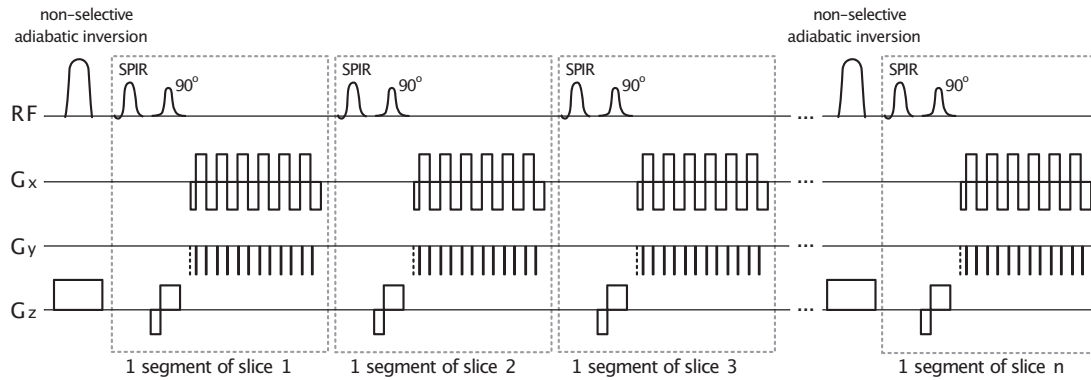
non-selective adiabatic inversion

SPIR
$90^{\circ}$

SPIR
$90^{\circ}$

SPIR
$90^{\circ}$

non-selective adiabatic inversion

SPIR
$90^{\circ}$

RF
...

$G_x$
...

$G_y$
...

$G_z$
...

1 segment of slice 1

1 segment of slice 2

1 segment of slice 3

1 segment of slice n